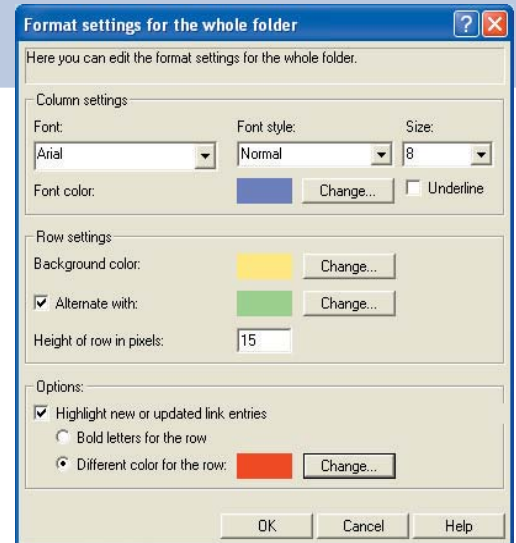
Format settings for the whole folder

Here you can edit the format settings for the whole folder.

Column settings

Font:
Arial

Font style:
Normal

Size:
8

Font color:
Change...

Underline

Row settings

Background color:
Change...

Alternate with:
Change...

Height of row in pixels:
15

Options:

Highlight new or updated link entries

Bold letters for the row

Different color for the row:
Change...

OK
Cancel
Help